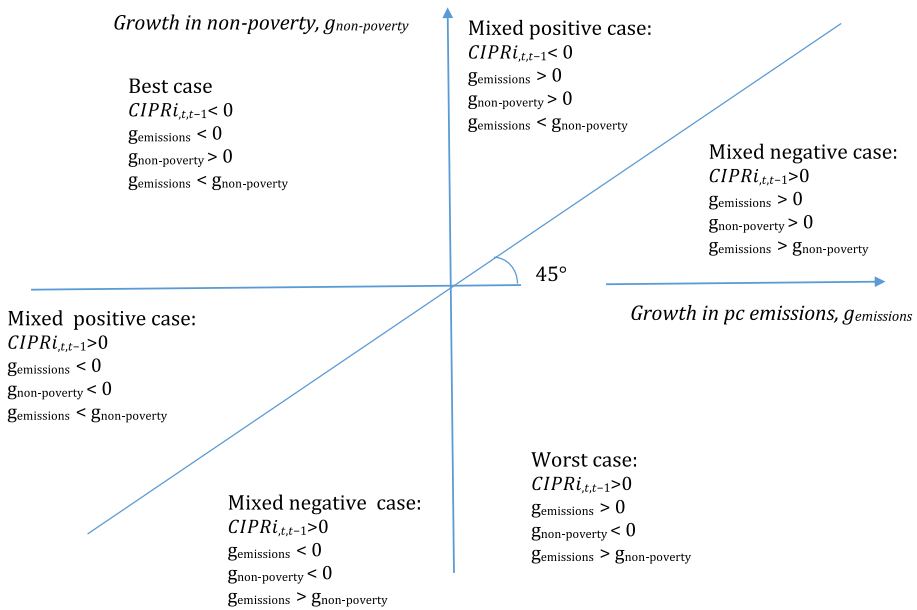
Growth in non-poverty, $g_{non\text{-}poverty}$

Mixed positive case:
$CIPRi_{,t,t-1}<0$
$g_{emissions} > 0$
$g_{non\text{-}poverty} > 0$
$g_{emissions} < g_{non\text{-}poverty}$

Best case
$CIPRi_{,t,t-1}<0$
$g_{emissions} < 0$
$g_{non\text{-}poverty} > 0$
$g_{emissions} < g_{non\text{-}poverty}$

Mixed negative case:
$CIPRi_{,t,t-1}>0$
$g_{emissions} > 0$
$g_{non\text{-}poverty} > 0$
$g_{emissions} > g_{non\text{-}poverty}$

45°

Growth in pc emissions, $g_{emissions}$

Mixed positive case:
$CIPRi_{,t,t-1}>0$
$g_{emissions} < 0$
$g_{non\text{-}poverty} < 0$
$g_{emissions} < g_{non\text{-}poverty}$

Worst case:
$CIPRi_{,t,t-1}>0$
$g_{emissions} > 0$
$g_{non\text{-}poverty} < 0$
$g_{emissions} > g_{non\text{-}poverty}$

Mixed negative case:
$CIPRi_{,t,t-1}>0$
$g_{emissions} < 0$
$g_{non\text{-}poverty} < 0$
$g_{emissions} > g_{non\text{-}poverty}$